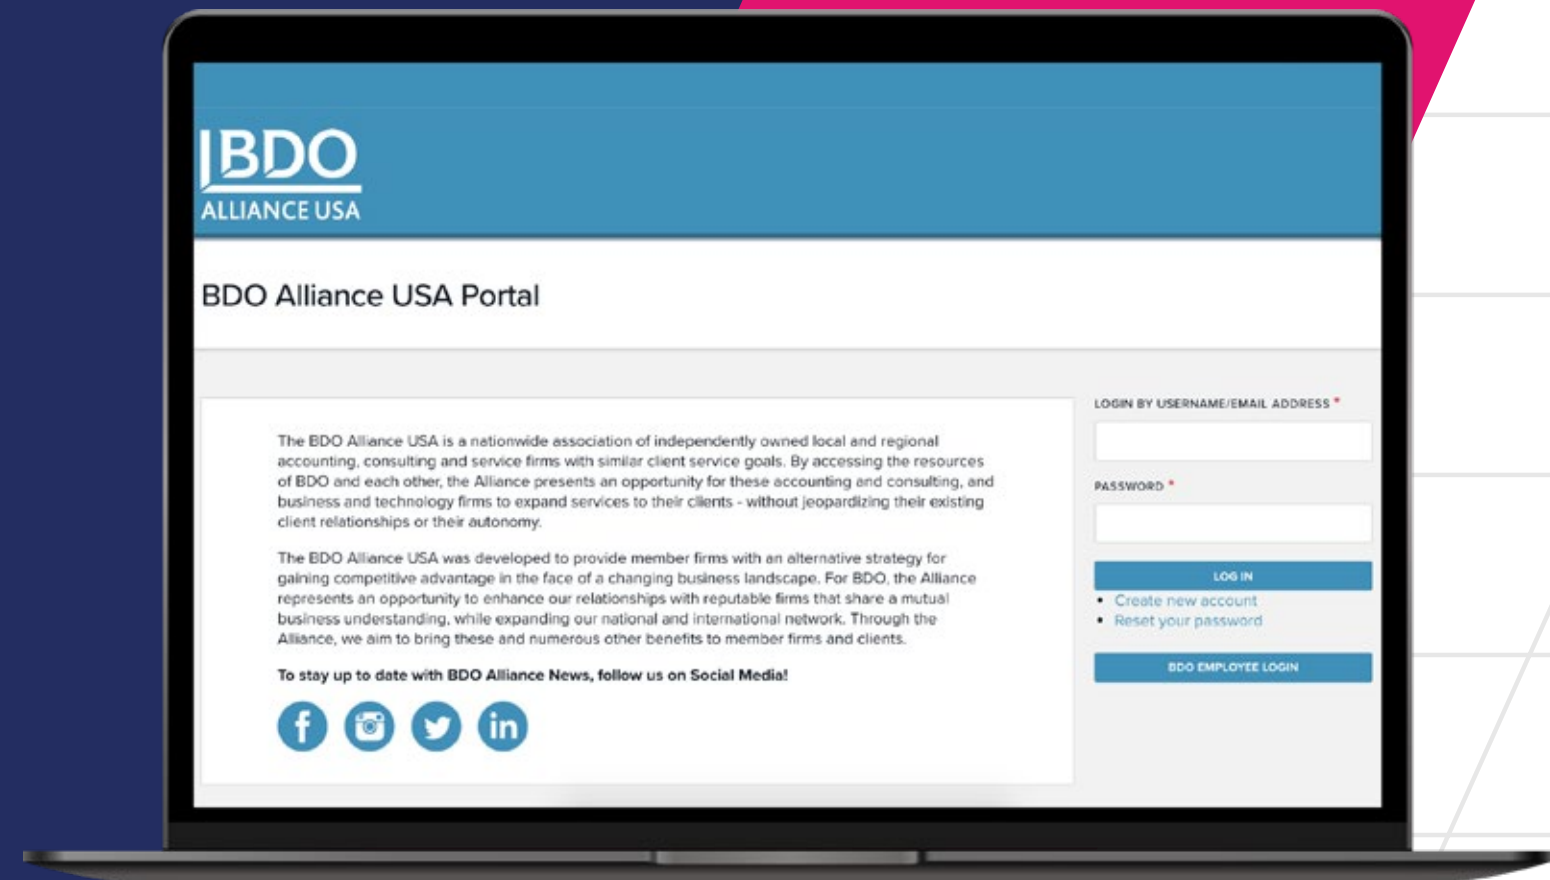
BDO
ALLIANCE USA

BDO Alliance USA Portal

The BDO Alliance USA is a nationwide association of independently owned local and regional accounting, consulting and service firms with similar client service goals. By accessing the resources of BDO and each other, the Alliance presents an opportunity for these accounting and consulting, and business and technology firms to expand services to their clients - without jeopardizing their existing client relationships or their autonomy.

The BDO Alliance USA was developed to provide member firms with an alternative strategy for gaining competitive advantage in the face of a changing business landscape. For BDO, the Alliance represents an opportunity to enhance our relationships with reputable firms that share a mutual business understanding, while expanding our national and international network. Through the Alliance, we aim to bring these and numerous other benefits to member firms and clients.

To stay up to date with BDO Alliance News, follow us on Social Media!

LOGIN BY USERNAME/EMAIL ADDRESS *

PASSWORD *

LOG IN

• Create new account
• Reset your password

BDO EMPLOYEE LOGIN